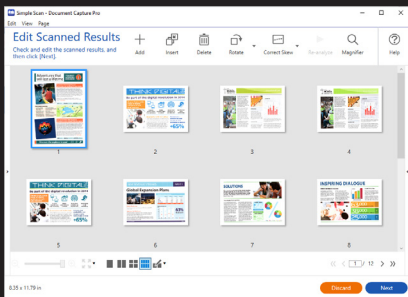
Simple Scan - Document Capture Pro

Edit View Page

Edit Scanned Results

Check and edit the scanned results, and then click [Next].

Add

Insert

Delete

Rotate

Correct Skew

Re-analyze

Magnifier

Help

1

2

3

4

5

6

7

8

THINK DIGITAL

THINK DIGITAL

Global Expansion Plans

SOLUTIONS

INSPIRING DIALOGUE

1 / 17

8.35 x 11.79 in

Discard

Next